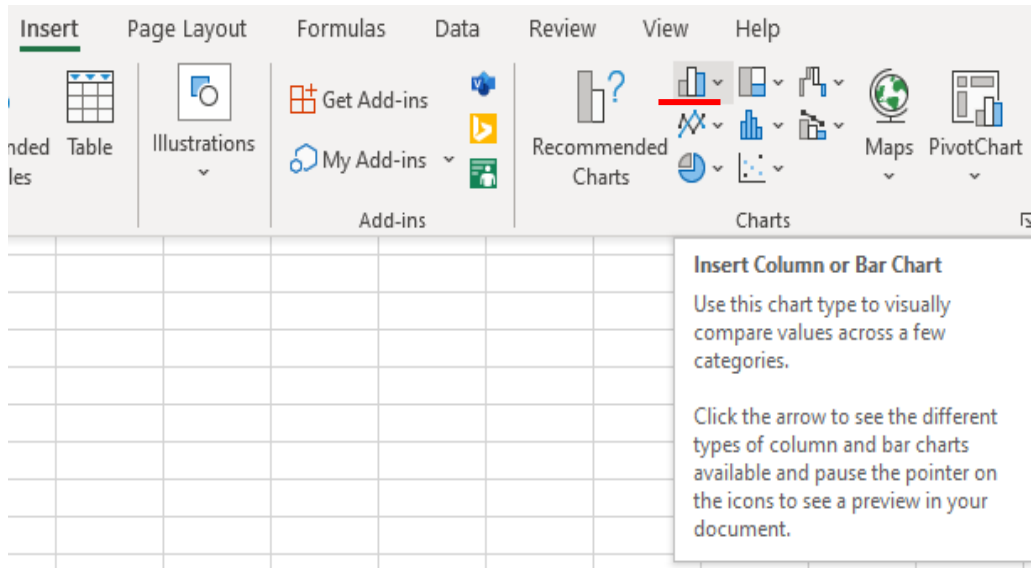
Insert Page Layout Formulas Data Review View Help

nded les Table

Illustrations

Get Add-ins

My Add-ins

Add-ins

Recommended Charts

Maps PivotChart

Charts

Insert Column or Bar Chart

Use this chart type to visually compare values across a few categories.

Click the arrow to see the different types of column and bar charts available and pause the pointer on the icons to see a preview in your document.